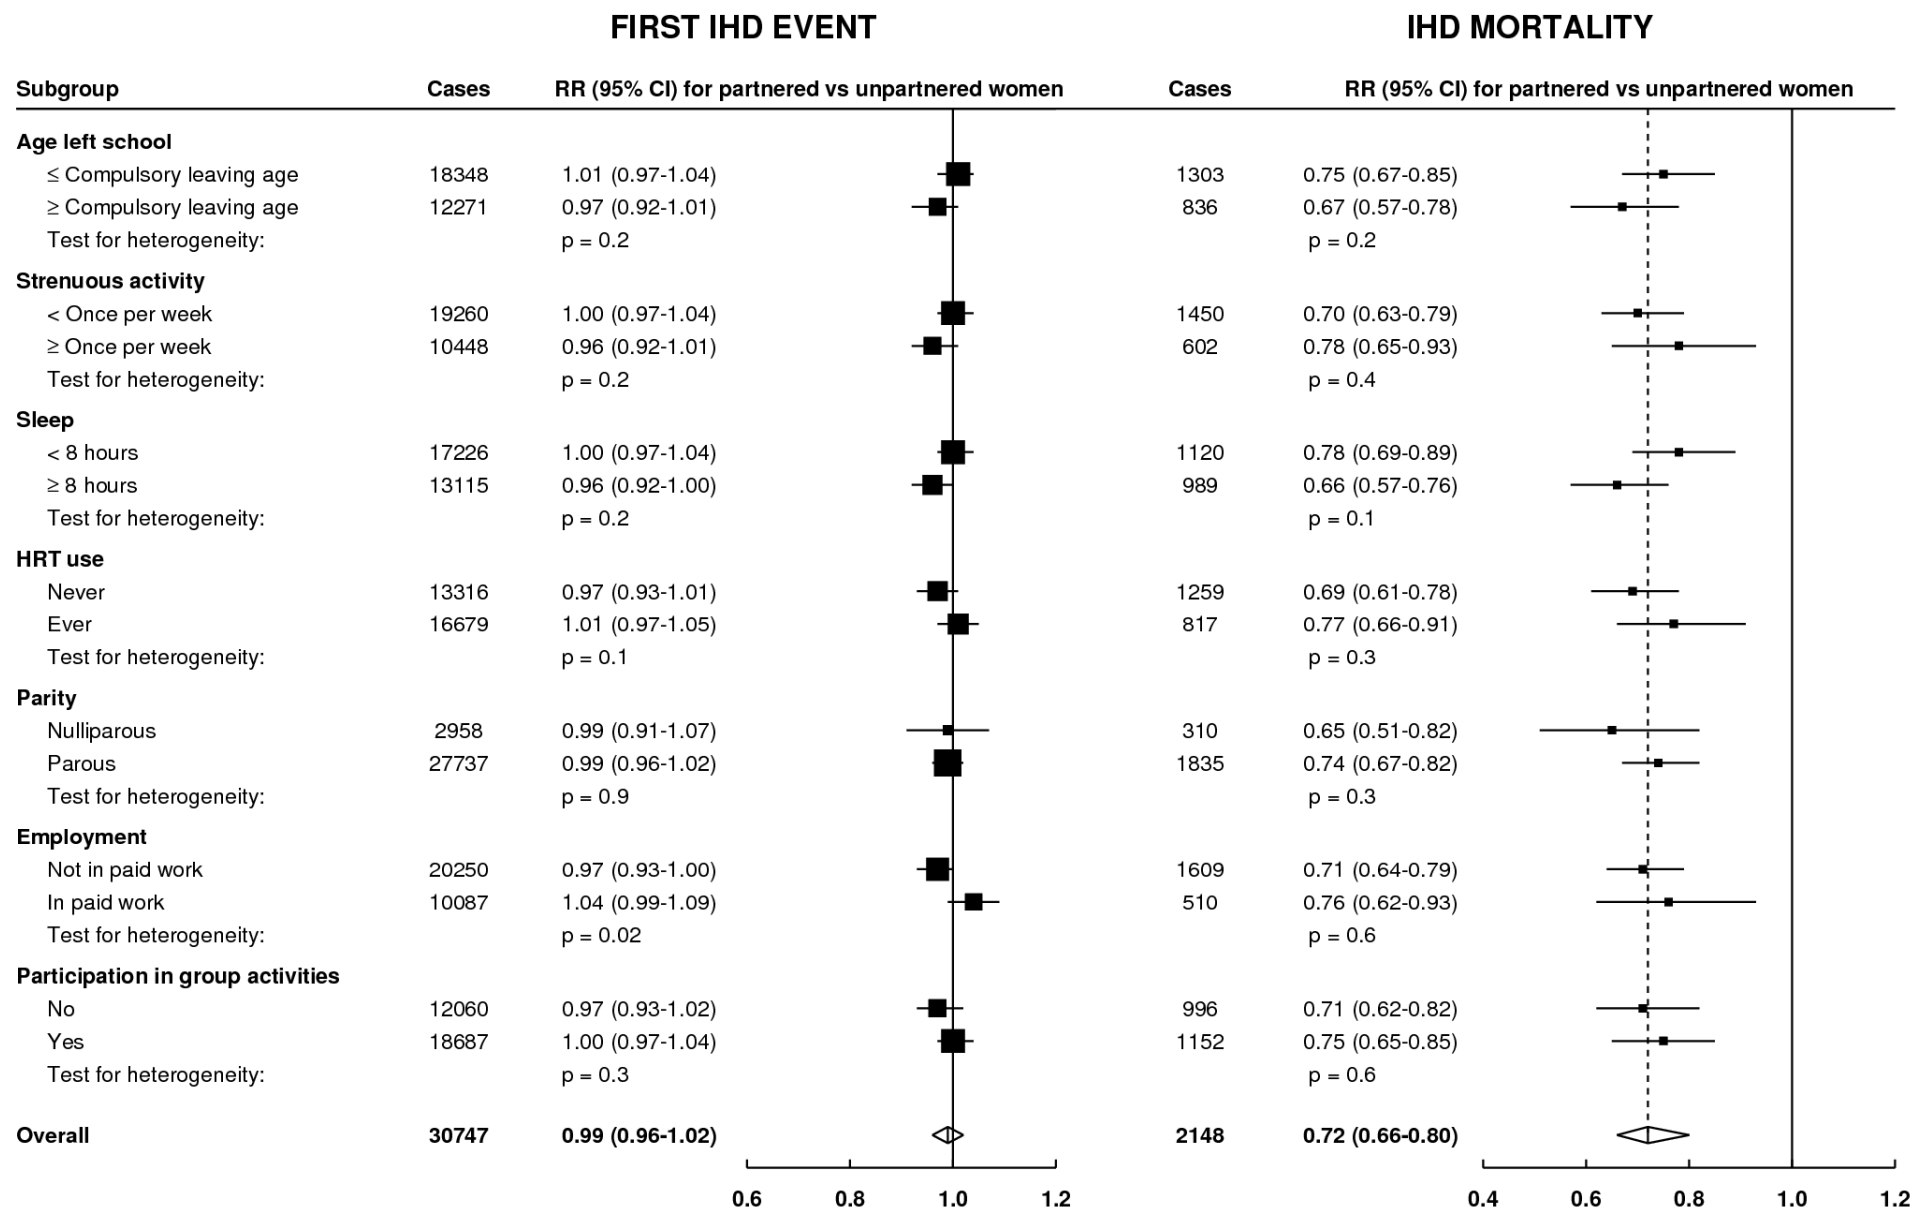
FIRST IHD EVENT

IHD MORTALITY

| Subgroup | Cases | RR (95% CI) for partnered vs unpartnered women | Cases | RR (95% CI) for partnered vs unpartnered women |
|---|---|---|---|---|
| **Age left school** | | | | |
| ≤ Compulsory leaving age | 18348 | 1.01 (0.97-1.04) | 1303 | 0.75 (0.67-0.85) |
| ≥ Compulsory leaving age | 12271 | 0.97 (0.92-1.01) | 836 | 0.67 (0.57-0.78) |
| Test for heterogeneity: | | p = 0.2 | | p = 0.2 |
| **Strenuous activity** | | | | |
| < Once per week | 19260 | 1.00 (0.97-1.04) | 1450 | 0.70 (0.63-0.79) |
| ≥ Once per week | 10448 | 0.96 (0.92-1.01) | 602 | 0.78 (0.65-0.93) |
| Test for heterogeneity: | | p = 0.2 | | p = 0.4 |
| **Sleep** | | | | |
| < 8 hours | 17226 | 1.00 (0.97-1.04) | 1120 | 0.78 (0.69-0.89) |
| ≥ 8 hours | 13115 | 0.96 (0.92-1.00) | 989 | 0.66 (0.57-0.76) |
| Test for heterogeneity: | | p = 0.2 | | p = 0.1 |
| **HRT use** | | | | |
| Never | 13316 | 0.97 (0.93-1.01) | 1259 | 0.69 (0.61-0.78) |
| Ever | 16679 | 1.01 (0.97-1.05) | 817 | 0.77 (0.66-0.91) |
| Test for heterogeneity: | | p = 0.1 | | p = 0.3 |
| **Parity** | | | | |
| Nulliparous | 2958 | 0.99 (0.91-1.07) | 310 | 0.65 (0.51-0.82) |
| Parous | 27737 | 0.99 (0.96-1.02) | 1835 | 0.74 (0.67-0.82) |
| Test for heterogeneity: | | p = 0.9 | | p = 0.3 |
| **Employment** | | | | |
| Not in paid work | 20250 | 0.97 (0.93-1.00) | 1609 | 0.71 (0.64-0.79) |
| In paid work | 10087 | 1.04 (0.99-1.09) | 510 | 0.76 (0.62-0.93) |
| Test for heterogeneity: | | p = 0.02 | | p = 0.6 |
| **Participation in group activities** | | | | |
| No | 12060 | 0.97 (0.93-1.02) | 996 | 0.71 (0.62-0.82) |
| Yes | 18687 | 1.00 (0.97-1.04) | 1152 | 0.75 (0.65-0.85) |
| Test for heterogeneity: | | p = 0.3 | | p = 0.6 |
| **Overall** | **30747** | **0.99 (0.96-1.02)** | **2148** | **0.72 (0.66-0.80)** |

0.6 0.8 1.0 1.2

0.4 0.6 0.8 1.0 1.2